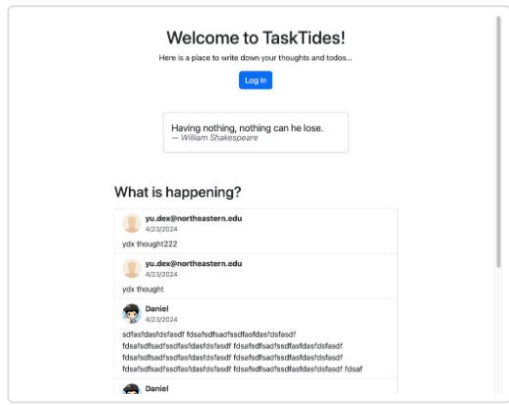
Welcome to TaskTides!

Here is a place to write down your thoughts and todos...

Log In

Having nothing, nothing can he lose.
— William Shakespeare

What is happening?

yu.dex@northeastern.edu
4/23/2024

ydx thought222

yu.dex@northeastern.edu
4/23/2024

ydx thought

Daniel
4/23/2024

sdfasfdasfdsfasdf fdsafsdfsadfsdfasfdasfdsfasdf fdsafsdfsadfssdfasfdasfdsfasdf fdsafsdfsadfssdfasfdasfdsfasdf fdsafsdfsadfssdfasfdasfdsfasdf fdsafsdfsadfssdfasfdasfdsfasdf fdsafsdfsadfssdfasfdasfdsfasdf fdsafsdfsadfssdfasfdasfdsfasdf fdsaf

Daniel